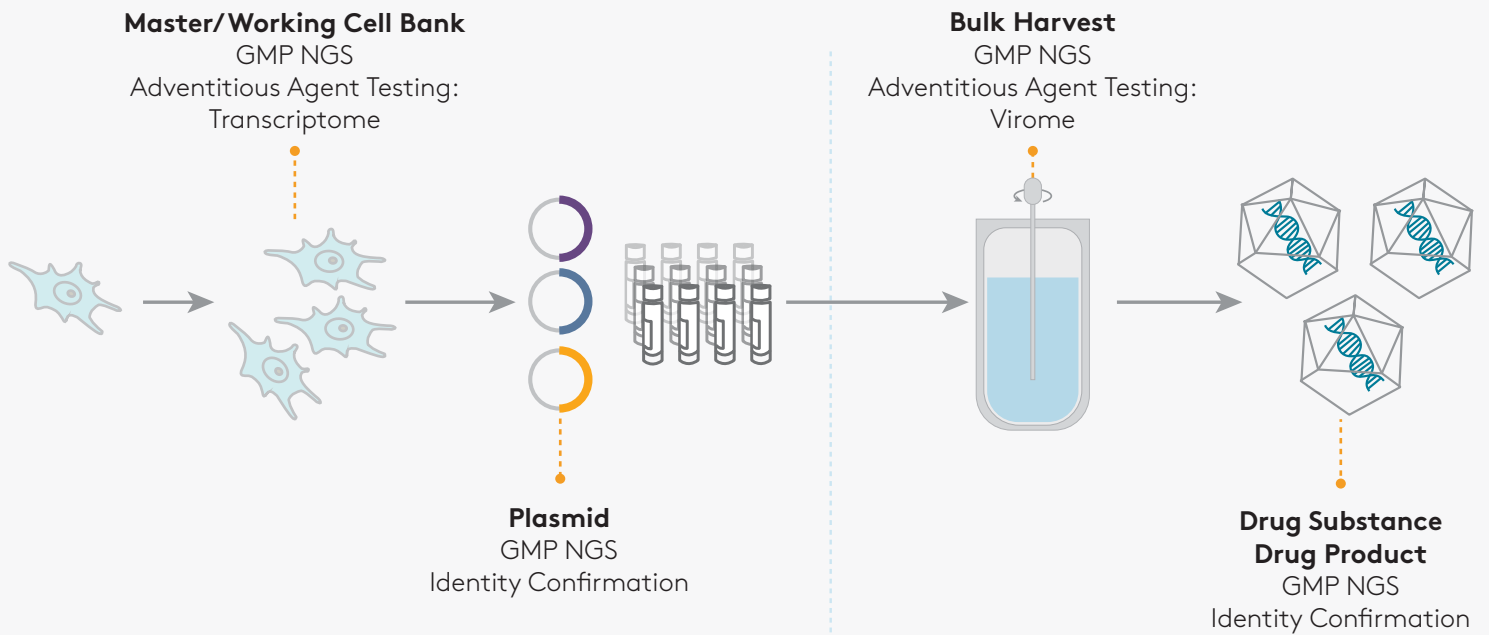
**Master/Working Cell Bank**
GMP NGS
Adventitious Agent Testing:
Transcriptome

**Bulk Harvest**
GMP NGS
Adventitious Agent Testing:
Virome

**Plasmid**
GMP NGS
Identity Confirmation

**Drug Substance**
**Drug Product**
GMP NGS
Identity Confirmation